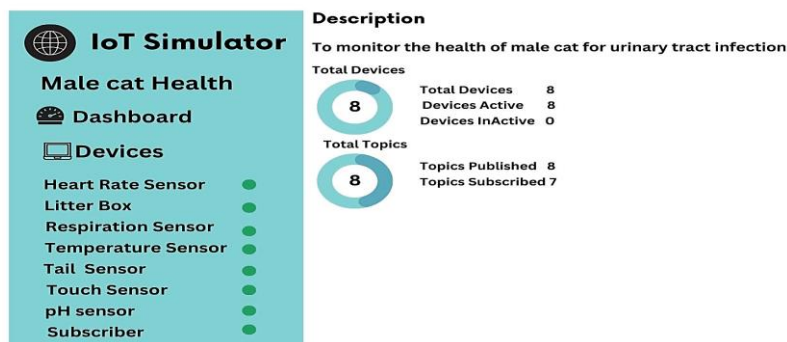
IoT Simulator

Male cat Health

Dashboard

Devices

Heart Rate Sensor
Litter Box
Respiration Sensor
Temperature Sensor
Tail Sensor
Touch Sensor
pH sensor
Subscriber

Description

To monitor the health of male cat for urinary tract infection

Total Devices

8

Total Devices 8
Devices Active 8
Devices InActive 0

Total Topics

8

Topics Published 8
Topics Subscribed 7